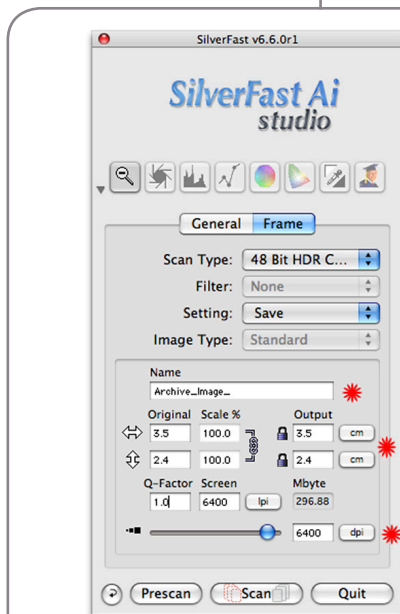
SilverFast v6.6.0r1

SilverFast Ai studio

General Frame

Scan Type: 48 Bit HDR C...

Filter: None

Setting: Save

Image Type: Standard

Name

Archive_Image_

| Original | Scale % | Output | |
|---|---|---|---|
| 3.5 | 100.0 | 3.5 | cm |
| 2.4 | 100.0 | 2.4 | cm |

| Q-Factor | Screen | | Mbyte |
|---|---|---|---|
| 1.0 | 6400 | lpi | 296.88 |

6400 dpi

Prescan Scan Quit